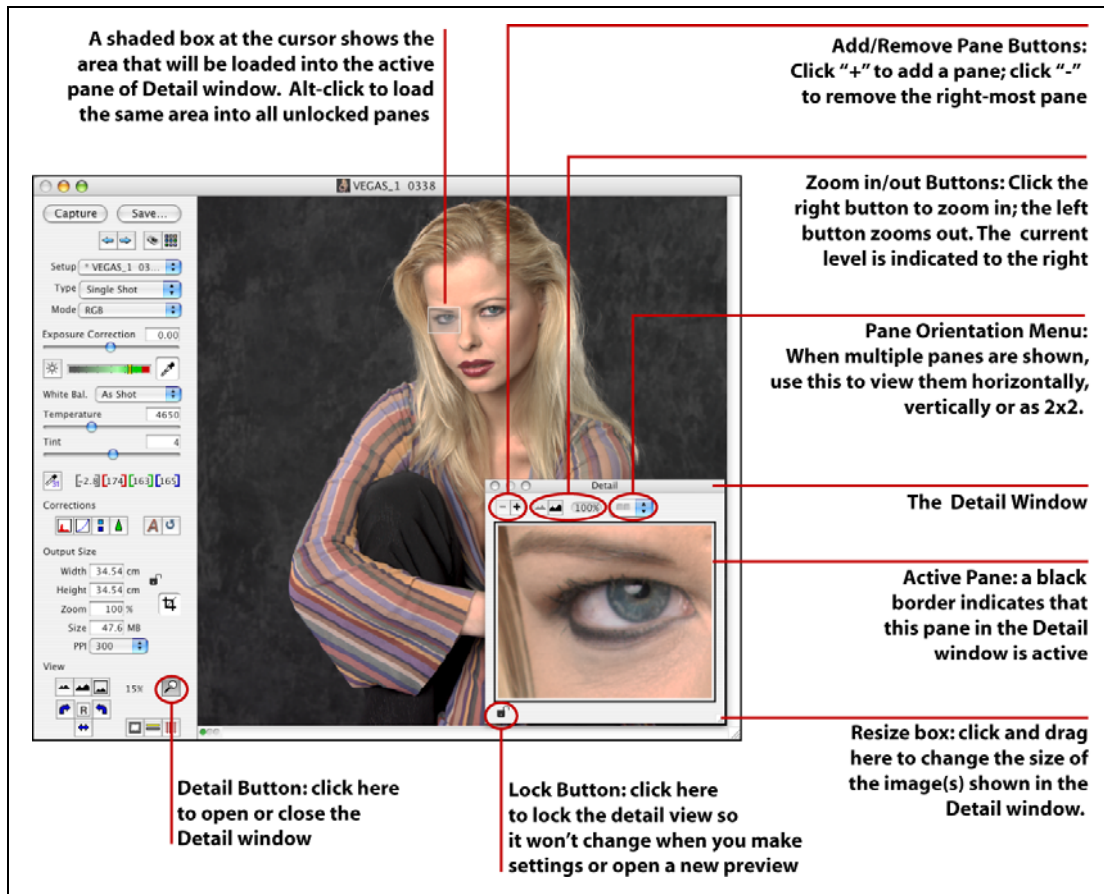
A shaded box at the cursor shows the area that will be loaded into the active pane of Detail window. Alt-click to load the same area into all unlocked panes

Add/Remove Pane Buttons: Click "+" to add a pane; click "-" to remove the right-most pane

Zoom in/out Buttons: Click the right button to zoom in; the left button zooms out. The current level is indicated to the right

Pane Orientation Menu: When multiple panes are shown, use this to view them horizontally, vertically or as 2x2.

The Detail Window

Active Pane: a black border indicates that this pane in the Detail window is active

Resize box: click and drag here to change the size of the image(s) shown in the Detail window.

Lock Button: click here to lock the detail view so it won't change when you make settings or open a new preview

Detail Button: click here to open or close the Detail window

VEGAS_1 0338

Capture
Save...
Setup * VEGAS_1 03...
Type Single Shot
Mode RGB
Exposure Correction 0.00
White Bal. As Shot
Temperature 4650
Tint 4
-2.8 174 163 165
Corrections
Output Size
Width 34.54 cm
Height 34.54 cm
Zoom 100 %
Size 47.6 MB
PPI 300
View
15%
R

Detail
100%